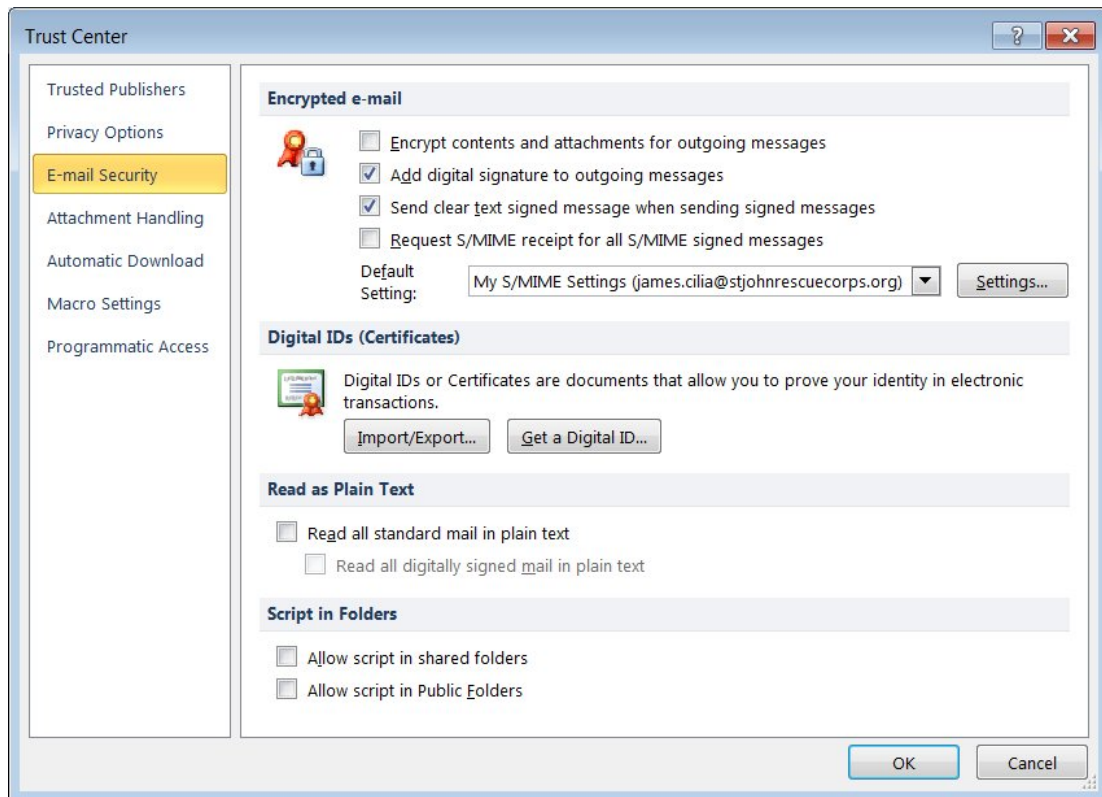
Trust Center

?

Trusted Publishers
Privacy Options
E-mail Security
Attachment Handling
Automatic Download
Macro Settings
Programmatic Access

Encrypted e-mail

Encrypt contents and attachments for outgoing messages
Add digital signature to outgoing messages
Send clear text signed message when sending signed messages
Request S/MIME receipt for all S/MIME signed messages

Default Setting: My S/MIME Settings (james.cilia@stjohnrescuecorps.org) Settings...

Digital IDs (Certificates)

Digital IDs or Certificates are documents that allow you to prove your identity in electronic transactions.

Import/Export... Get a Digital ID...

Read as Plain Text

Read all standard mail in plain text
Read all digitally signed mail in plain text

Script in Folders

Allow script in shared folders
Allow script in Public Folders

OK Cancel